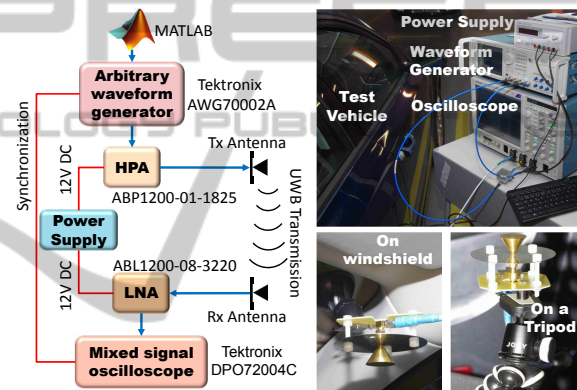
MATLAB

Arbitrary waveform generator

Tektronix AWG70002A

Synchronization

12V DC

HPA

Tx Antenna

ABP1200-01-1825

Power Supply

UWB Transmission

ABL1200-08-3220

12V DC

LNA

Rx Antenna

Mixed signal oscilloscope

Tektronix DPO72004C

Power Supply

Waveform Generator

Test Vehicle

Oscilloscope

On windshield

On a Tripod